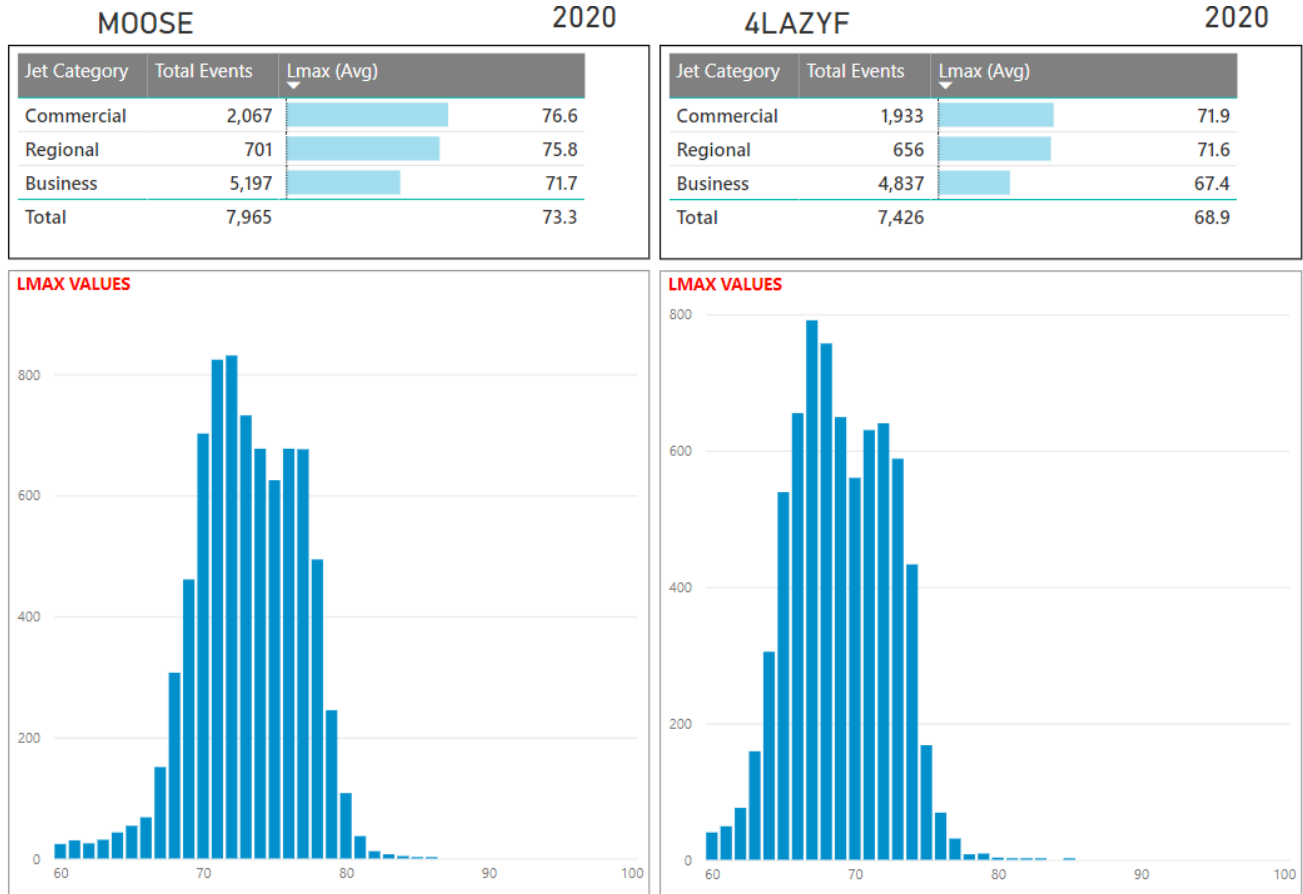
MOOSE 2020

| Jet Category | Total Events | Lmax (Avg) |
|---|---|---|
| Commercial | 2,067 | 76.6 |
| Regional | 701 | 75.8 |
| Business | 5,197 | 71.7 |
| Total | 7,965 | 73.3 |

LMAX VALUES

800
600
400
200
0
60 70 80 90 100

4LAZYF 2020

| Jet Category | Total Events | Lmax (Avg) |
|---|---|---|
| Commercial | 1,933 | 71.9 |
| Regional | 656 | 71.6 |
| Business | 4,837 | 67.4 |
| Total | 7,426 | 68.9 |

LMAX VALUES

800
600
400
200
0
60 70 80 90 100